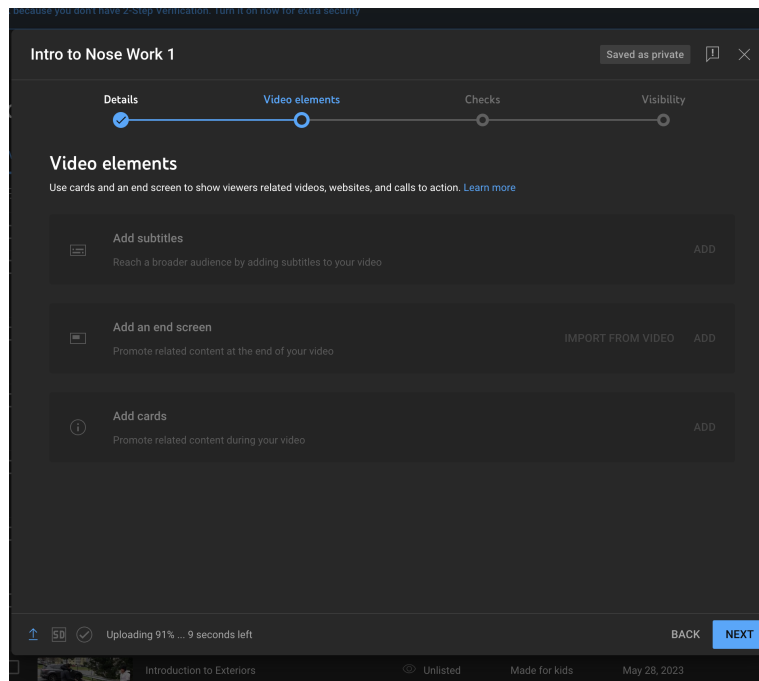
because you don't have 2-Step Verification. Turn it on now for extra security

Intro to Nose Work 1

Saved as private

Details

Video elements

Checks

Visibility

Video elements

Use cards and an end screen to show viewers related videos, websites, and calls to action. Learn more

Add subtitles

Reach a broader audience by adding subtitles to your video

ADD

Add an end screen

Promote related content at the end of your video

IMPORT FROM VIDEO

ADD

Add cards

Promote related content during your video

ADD

SD

Uploading 91% ... 9 seconds left

BACK

NEXT

Introduction to Exteriors

Unlisted

Made for kids

May 28, 2023